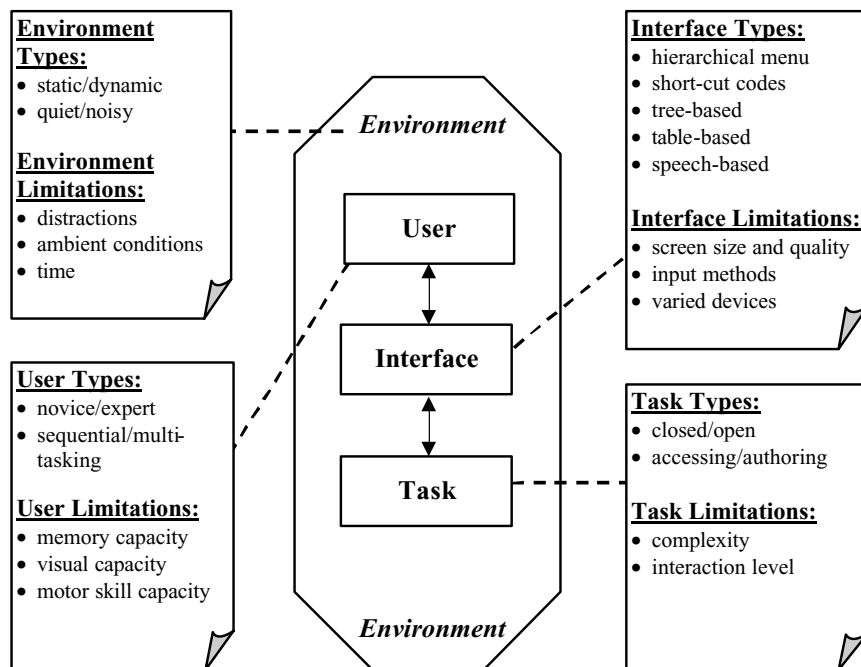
**Environment Types:**
- static/dynamic
- quiet/noisy

**Environment Limitations:**
- distractions
- ambient conditions
- time

**User Types:**
- novice/expert
- sequential/multitasking

**User Limitations:**
- memory capacity
- visual capacity
- motor skill capacity

*Environment*

User

Interface

Task

*Environment*

**Interface Types:**
- hierarchical menu
- short-cut codes
- tree-based
- table-based
- speech-based

**Interface Limitations:**
- screen size and quality
- input methods
- varied devices

**Task Types:**
- closed/open
- accessing/authoring

**Task Limitations:**
- complexity
- interaction level